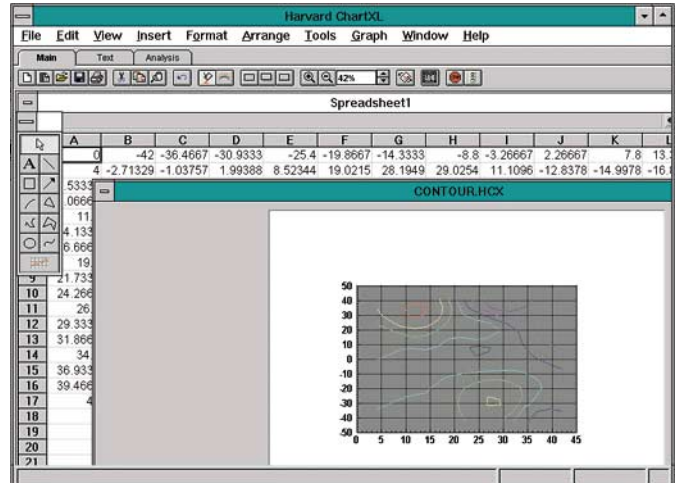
Harvard ChartXL

File Edit View Insert Format Arrange Tools Graph Window Help

Main Text Analysis

42%

Spreadsheet1

| | A | B | C | D | E | F | G | H | I | J | K | L |
|---|---|---|---|---|---|---|---|---|---|---|---|---|
| | 0 | -42 | -36.4667 | -30.9333 | -25.4 | -19.8667 | -14.3333 | -8.8 | -3.26667 | 2.26667 | 7.8 | 13. |
| | 4 | -2.71329 | -1.03757 | 1.99388 | 8.52344 | 19.0215 | 28.1949 | 29.0254 | 11.1096 | -12.8378 | -14.9978 | -16. |
| | .5333 | | | | | | | | | | | |
| | .0666 | | | | | | | | | | | |
| | 11. | | | | | | | | | | | |
| | 4.133 | | | | | | | | | | | |
| | 6.666 | | | | | | | | | | | |
| | 19. | | | | | | | | | | | |
| 9 | 21.733 | | | | | | | | | | | |
| 10 | 24.266 | | | | | | | | | | | |
| 11 | 26. | | | | | | | | | | | |
| 12 | 29.333 | | | | | | | | | | | |
| 13 | 31.866 | | | | | | | | | | | |
| 14 | 34. | | | | | | | | | | | |
| 15 | 36.933 | | | | | | | | | | | |
| 16 | 39.466 | | | | | | | | | | | |
| 17 | 4 | | | | | | | | | | | |
| 18 | | | | | | | | | | | | |
| 19 | | | | | | | | | | | | |
| 20 | | | | | | | | | | | | |
| 21 | | | | | | | | | | | | |

CONTOUR.HCX

50
40
30
20
10
0
-10
-20
-30
-40
-50
0 5 10 15 20 25 30 35 40 45